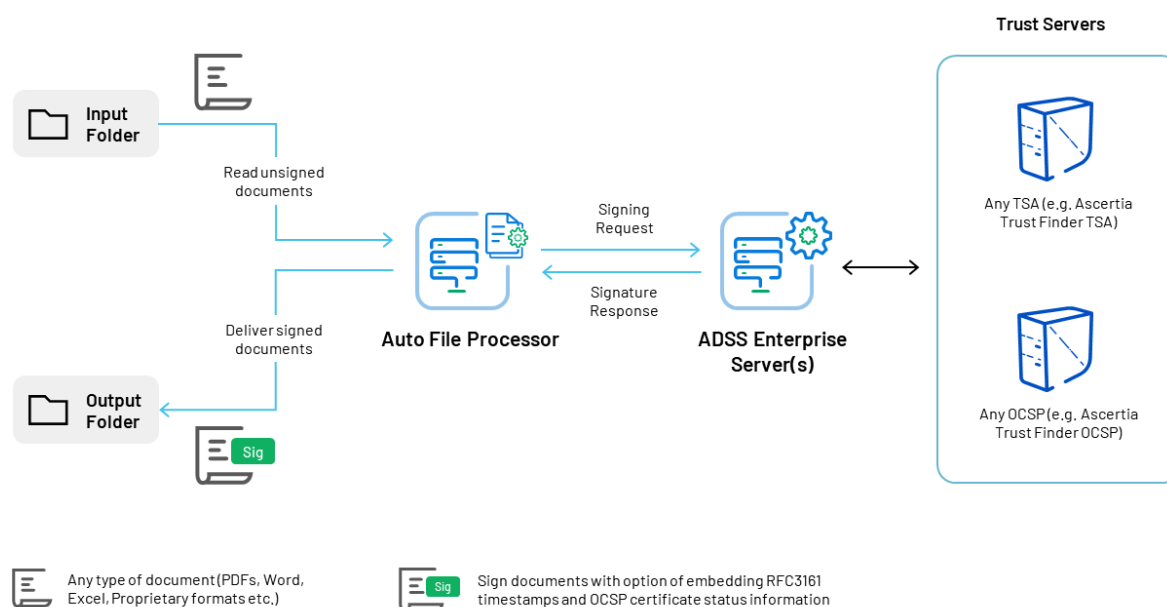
Trust Servers

Input Folder

Read unsigned documents

Signing Request

Signature Response

Auto File Processor

ADSS Enterprise Server(s)

Any TSA (e.g. Ascertia Trust Finder TSA)

Deliver signed documents

Output Folder

Sig

Any OCSP (e.g. Ascertia Trust Finder OCSP)

Any type of document (PDFs, Word, Excel, Proprietary formats etc.)

Sig

Sign documents with option of embedding RFC3161 timestamps and OCSP certificate status information